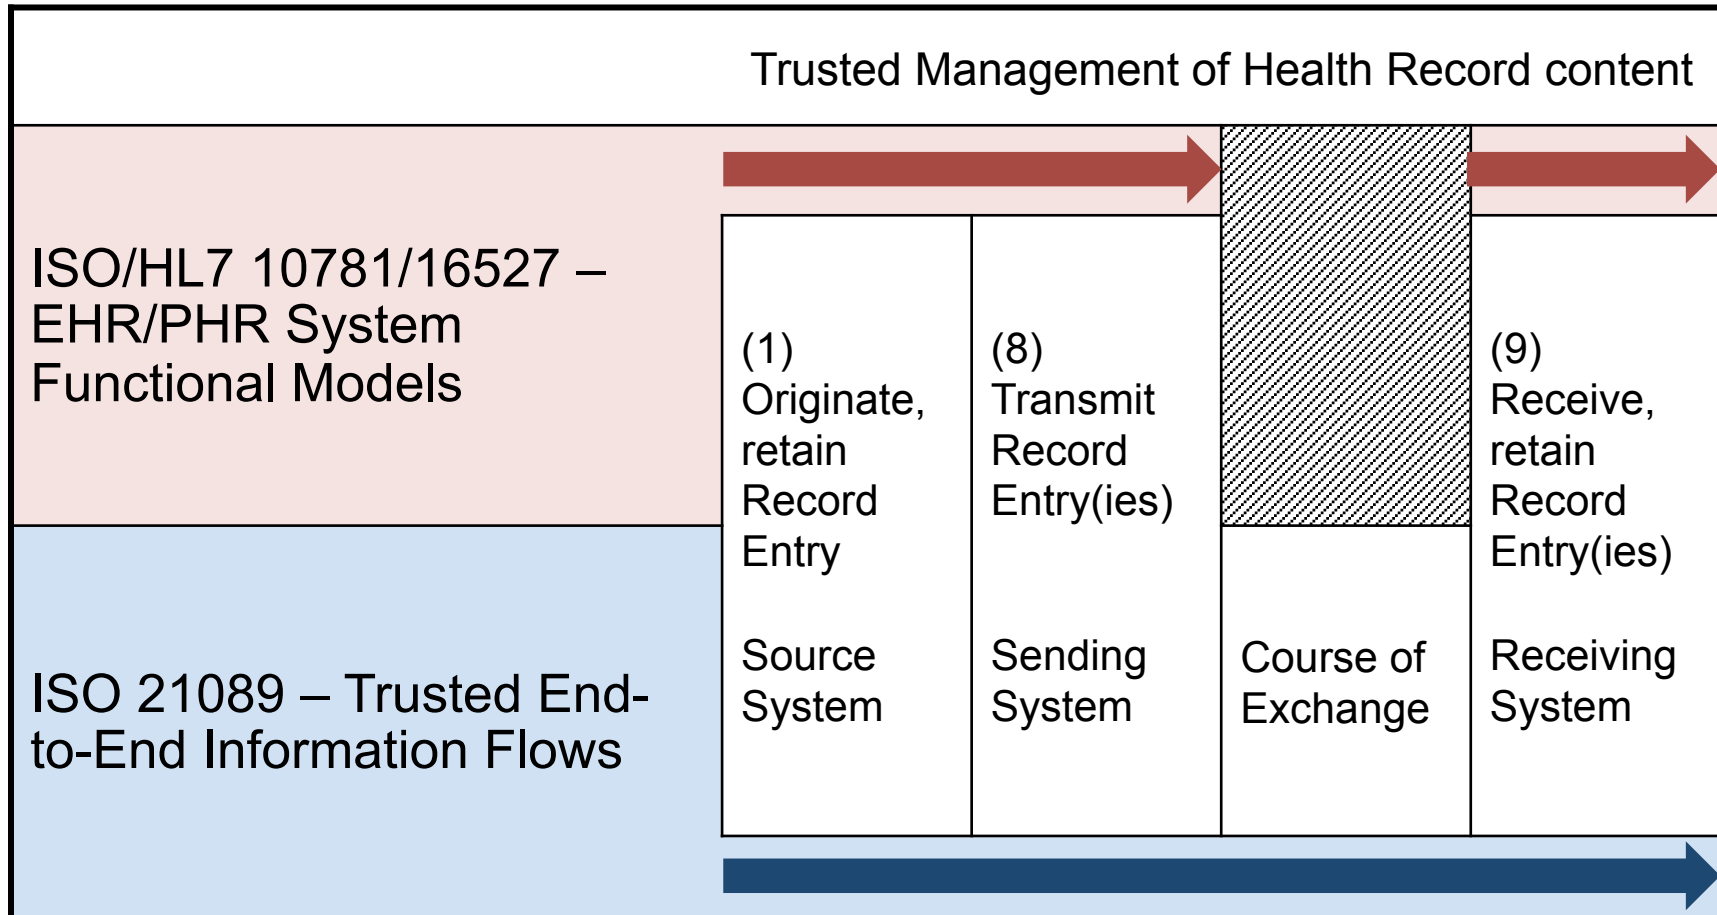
Trusted Management of Health Record content

ISO/HL7 10781/16527 – EHR/PHR System Functional Models

ISO 21089 – Trusted End-to-End Information Flows

(1) Originate, retain Record Entry

Source System

(8) Transmit Record Entry(ies)

Sending System

Course of Exchange

(9) Receive, retain Record Entry(ies)

Receiving System